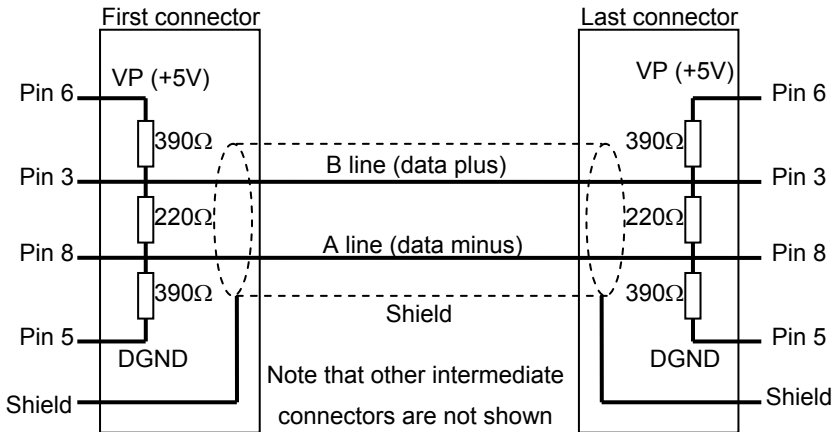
First connector

Last connector

VP (+5V)

VP (+5V)

Pin 6

Pin 6

390Ω

390Ω

B line (data plus)

Pin 3

Pin 3

220Ω

220Ω

A line (data minus)

Pin 8

Pin 8

390Ω

390Ω

Shield

Pin 5

Pin 5

DGND

DGND

Note that other intermediate connectors are not shown

Shield

Shield